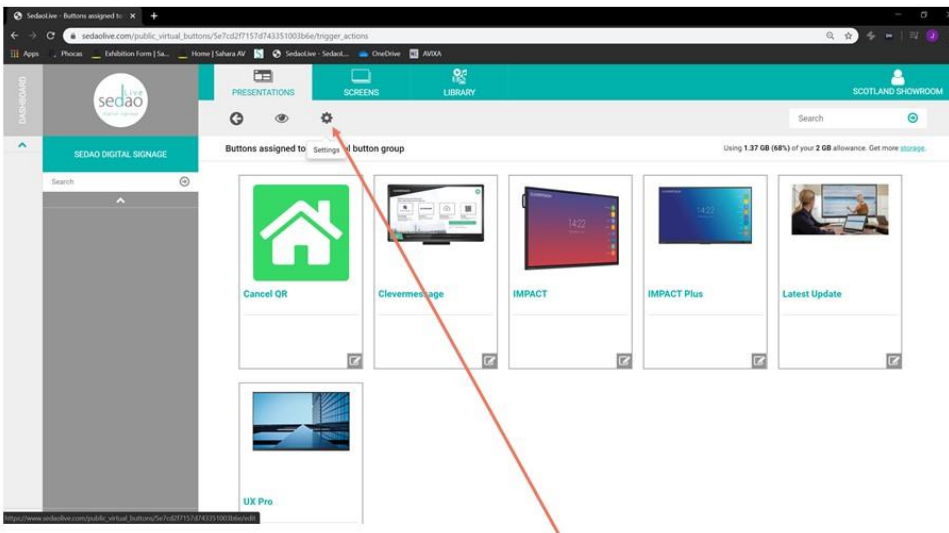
SedaoLive - Buttons assigned to ×

sedaolive.com/public_virtual_buttons/5e7cd2f7157d743351003b6e/trigger_actions

Apps Phocas Exhibition Form | Sa... Home | Sahara AV SedaoLive - Sedaol... OneDrive AVIXA

DASHBOARD

sedao Live

PRESENTATIONS SCREENS LIBRARY SCOTLAND SHOWROOM

Search

SEDAO DIGITAL SIGNAGE

Search

Buttons assigned to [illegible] button group

Settings

Using 1.37 GB (68%) of your 2 GB allowance. Get more storage.

Cancel QR

Clevermes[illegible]age

IMPACT

IMPACT Plus

Latest Update

UX Pro

https://www.sedaolive.com/public_virtual_buttons/5e7cd2f7157d743351003b6e/edit